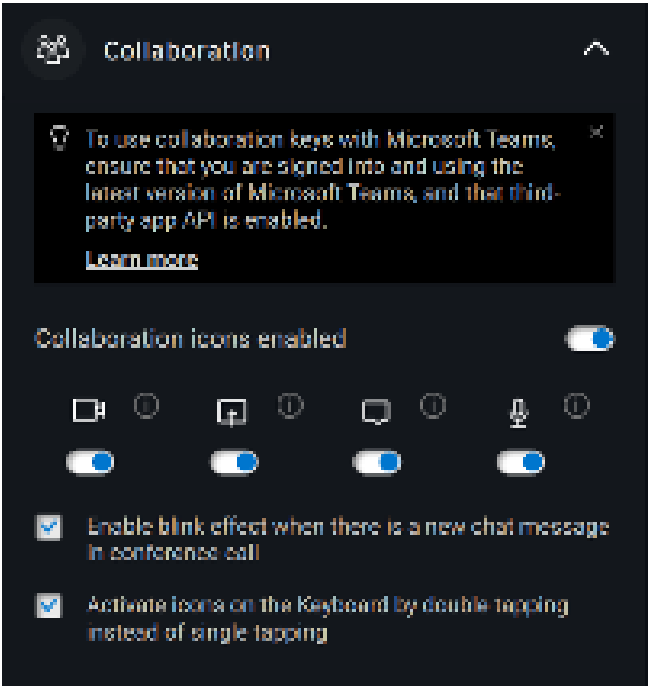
Collaboration

To use collaboration keys with Microsoft Teams, ensure that you are signed into and using the latest version of Microsoft Teams, and that third-party app API is enabled.

Learn more

Collaboration icons enabled

Enable blink effect when there is a new chat message in conference call

Activate icons on the Keyboard by double tapping instead of single tapping